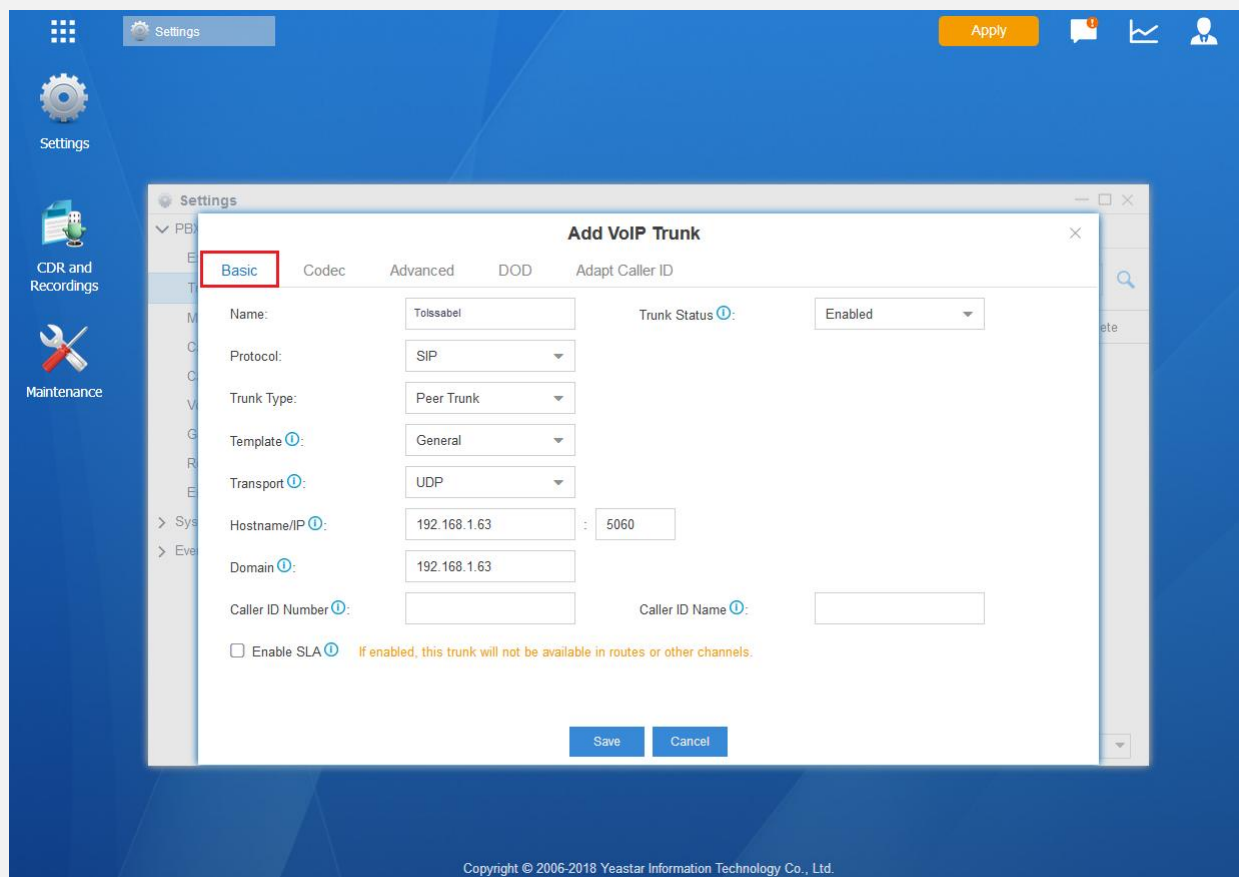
Settings

Apply

Settings

CDR and Recordings

Maintenance

Settings

PB

E

T

M

C

C

V

G

R

E

Sys

Eve

ete

Add VoIP Trunk

Basic Codec Advanced DOD Adapt Caller ID

Name: Tolssabel

Trunk Status: Enabled

Protocol: SIP

Trunk Type: Peer Trunk

Template: General

Transport: UDP

Hostname/IP: 192.168.1.63 : 5060

Domain: 192.168.1.63

Caller ID Number:

Caller ID Name:

Enable SLA If enabled, this trunk will not be available in routes or other channels.

Save Cancel

Copyright © 2006-2018 Yeastar Information Technology Co., Ltd.